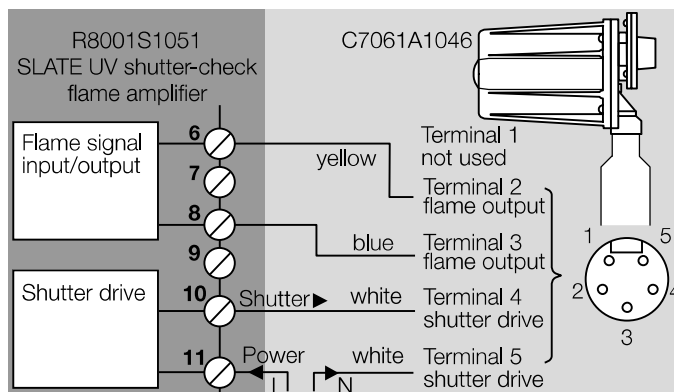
R8001S1051
SLATE UV shutter-check
flame amplifier

C7061A1046

Flame signal
input/output

6

7

8

9

Shutter drive

10

11

yellow

blue

Shutter ▶

white

Power

white

L

N

Terminal 1
not used

Terminal 2
flame output

Terminal 3
flame output

Terminal 4
shutter drive

Terminal 5
shutter drive

1

5

2

3